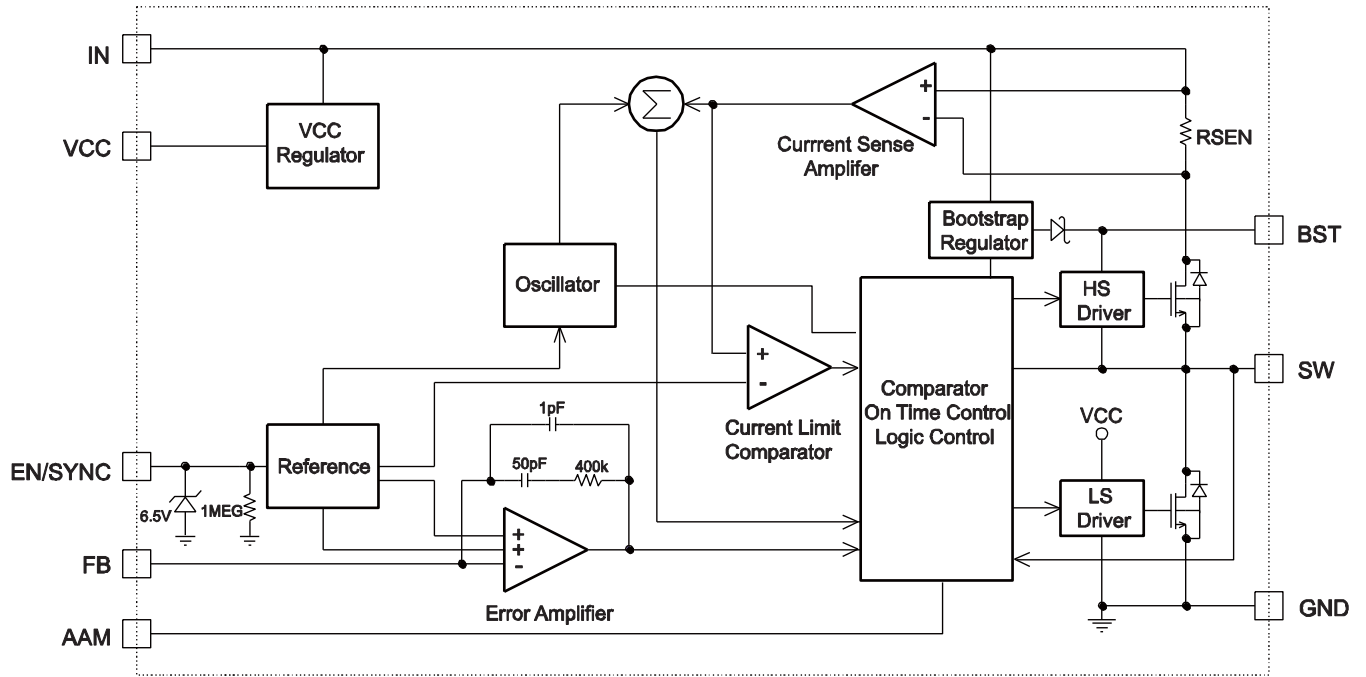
IN

VCC

VCC Regulator

Currrent Sense Amplifer

+

-

RSEN

Bootstrap Regulator

BST

Oscillator

HS Driver

+

-

Current Limit Comparator

Comparator On Time Control Logic Control

SW

1pF

VCC

EN/SYNC

Reference

50pF

400k

6.5V

1MEG

+

+

-

LS Driver

FB

Error Amplifier

GND

AAM